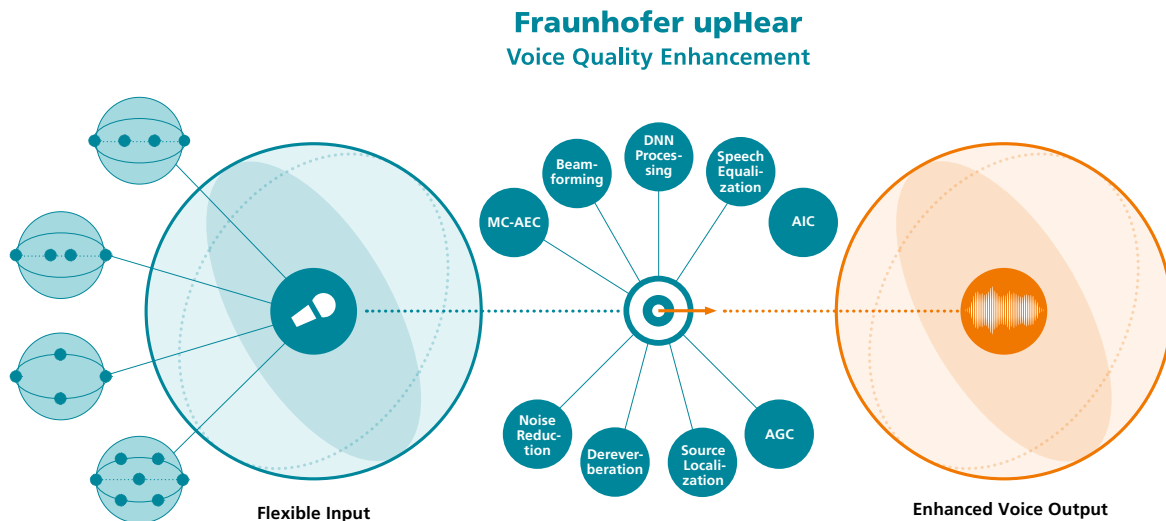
Fraunhofer upHear
Voice Quality Enhancement

Beamforming

DNN Processing

Speech Equalization

MC-AEC

AIC

Noise Reduction

Dereverberation

Source Localization

AGC

Flexible Input

Enhanced Voice Output